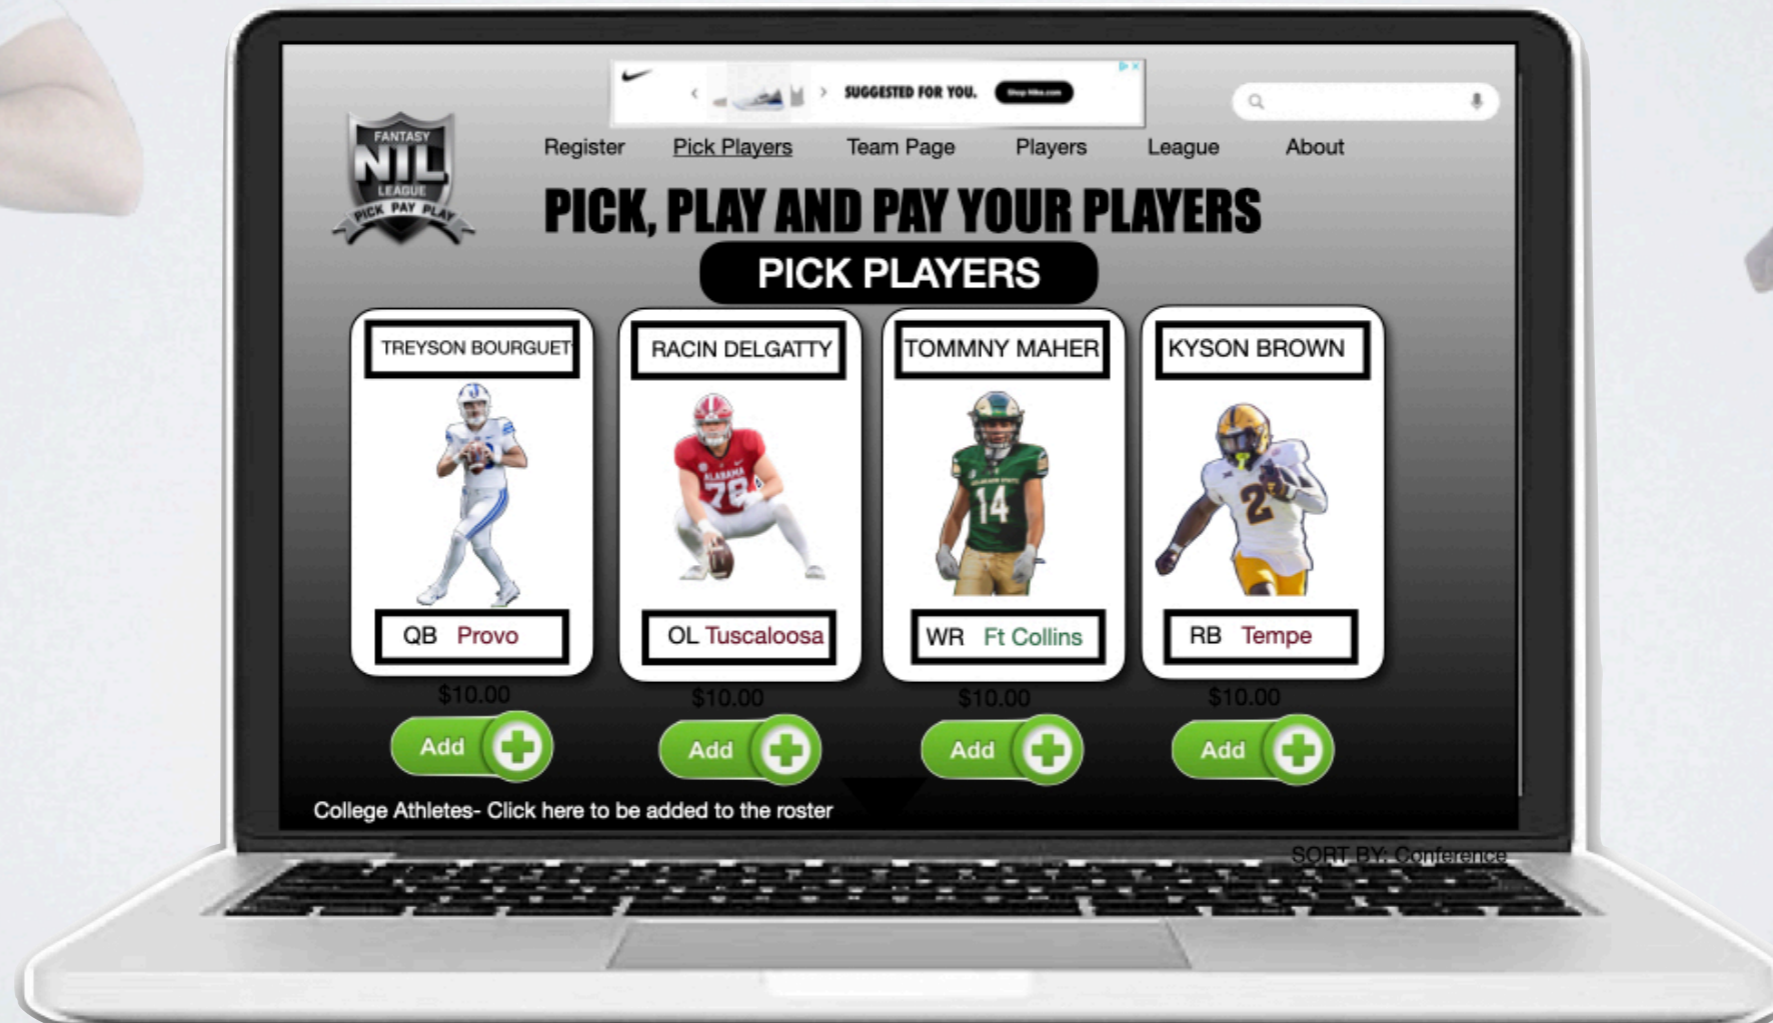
SUGGESTED FOR YOU. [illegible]

FANTASY NIL LEAGUE PICK PAY PLAY

Register Pick Players Team Page Players League About

PICK, PLAY AND PAY YOUR PLAYERS

PICK PLAYERS

TREYSON BOURGUET
QB Provo
$10.00
Add

RACIN DELGATTY
OL Tuscaloosa
$10.00
Add

TOMMNY MAHER
WR Ft Collins
$10.00
Add

KYSON BROWN
RB Tempe
$10.00
Add

College Athletes- Click here to be added to the roster

SORT BY: Conference